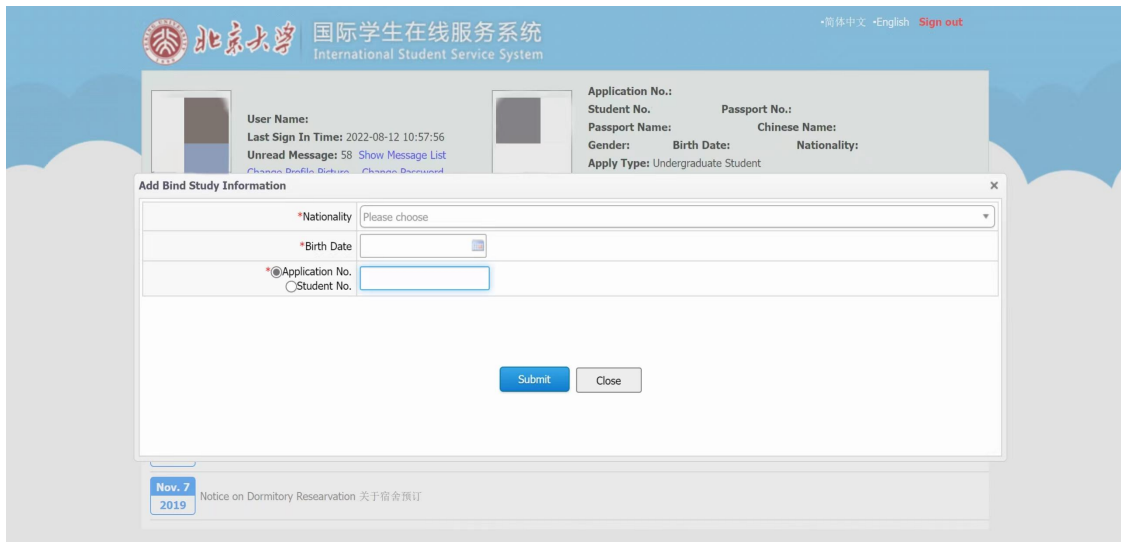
北京大学 国际学生在线服务系统
International Student Service System

•简体中文 •English Sign out

User Name:
Last Sign In Time: 2022-08-12 10:57:56
Unread Message: 58 Show Message List
Change Profile Picture Change Password

Application No.:
Student No. Passport No.:
Passport Name: Chinese Name:
Gender: Birth Date: Nationality:
Apply Type: Undergraduate Student

Add Bind Study Information ×

| | |
|---|---|
| *Nationality | Please choose |
| *Birth Date | |
| *Application No. Student No. | |

Submit Close

Nov. 7 2019 Notice on Dormitory Researvation 关于宿舍预订